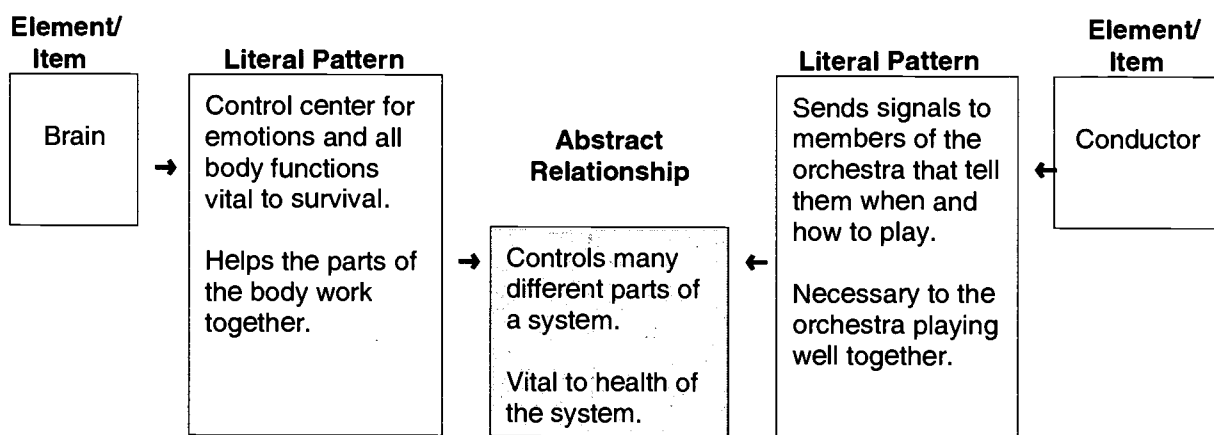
Element/ Item

Brain

Literal Pattern

Control center for emotions and all body functions vital to survival.

Helps the parts of the body work together.

Abstract Relationship

Controls many different parts of a system.

Vital to health of the system.

Literal Pattern

Sends signals to members of the orchestra that tell them when and how to play.

Necessary to the orchestra playing well together.

Element/ Item

Conductor